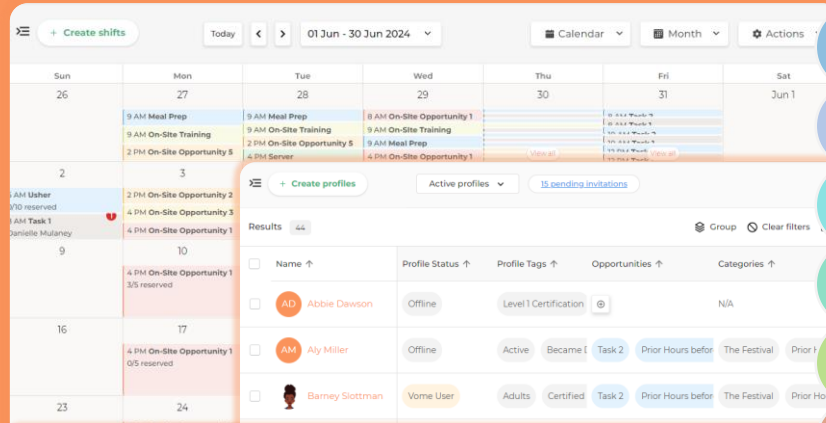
+ Create shifts

Today < > 01 Jun - 30 Jun 2024

Calendar Month Actions

| Sun | Mon | Tue | Wed | Thu | Fri | Sat |
|---|---|---|---|---|---|---|
| 26 | 27 | 28 | 29 | 30 | 31 | Jun 1 |
| | 9 AM Meal Prep | 9 AM Meal Prep | 8 AM On-Site Opportunity 1 | | | |
| | 9 AM On-Site Training | 9 AM On-Site Training | 9 AM On-Site Training | | | |
| | 2 PM On-Site Opportunity 5 | 2 PM On-Site Opportunity 5 | 9 AM Meal Prep | | | |
| | | 4 PM Server | 4 PM On-Site Opportunity 1 | view all | view all | |
| 2 | 3 | | | | | |
| 5 AM Usher 0/10 reserved | 2 PM On-Site Opportunity 2 | | | | | |
| 9 AM Task 1 Danielle Mulaney | 2 PM On-Site Opportunity 3 | | | | | |
| | 4 PM On-Site Opportunity 1 | | | | | |
| 9 | 10 | | | | | |
| | 4 PM On-Site Opportunity 1 3/5 reserved | | | | | |
| 16 | 17 | | | | | |
| | 4 PM On-Site Opportunity 1 0/5 reserved | | | | | |
| 23 | 24 | | | | | |

+ Create profiles

Active profiles

15 pending invitations

Results 44

Group Clear filters

| Name ↑ | Profile Status ↑ | Profile Tags ↑ | Opportunities ↑ | Categories ↑ |
|---|---|---|---|---|
| AD Abbie Dawson | Offline | Level 1 Certification | ⊕ | N/A |
| AM Aly Miller | Offline | Active Became | Task 2 Prior Hours befor | The Festival Prior |
| Barney Slottman | Vome User | Adults Certified | Task 2 Prior Hours befor | The Festival Prior |